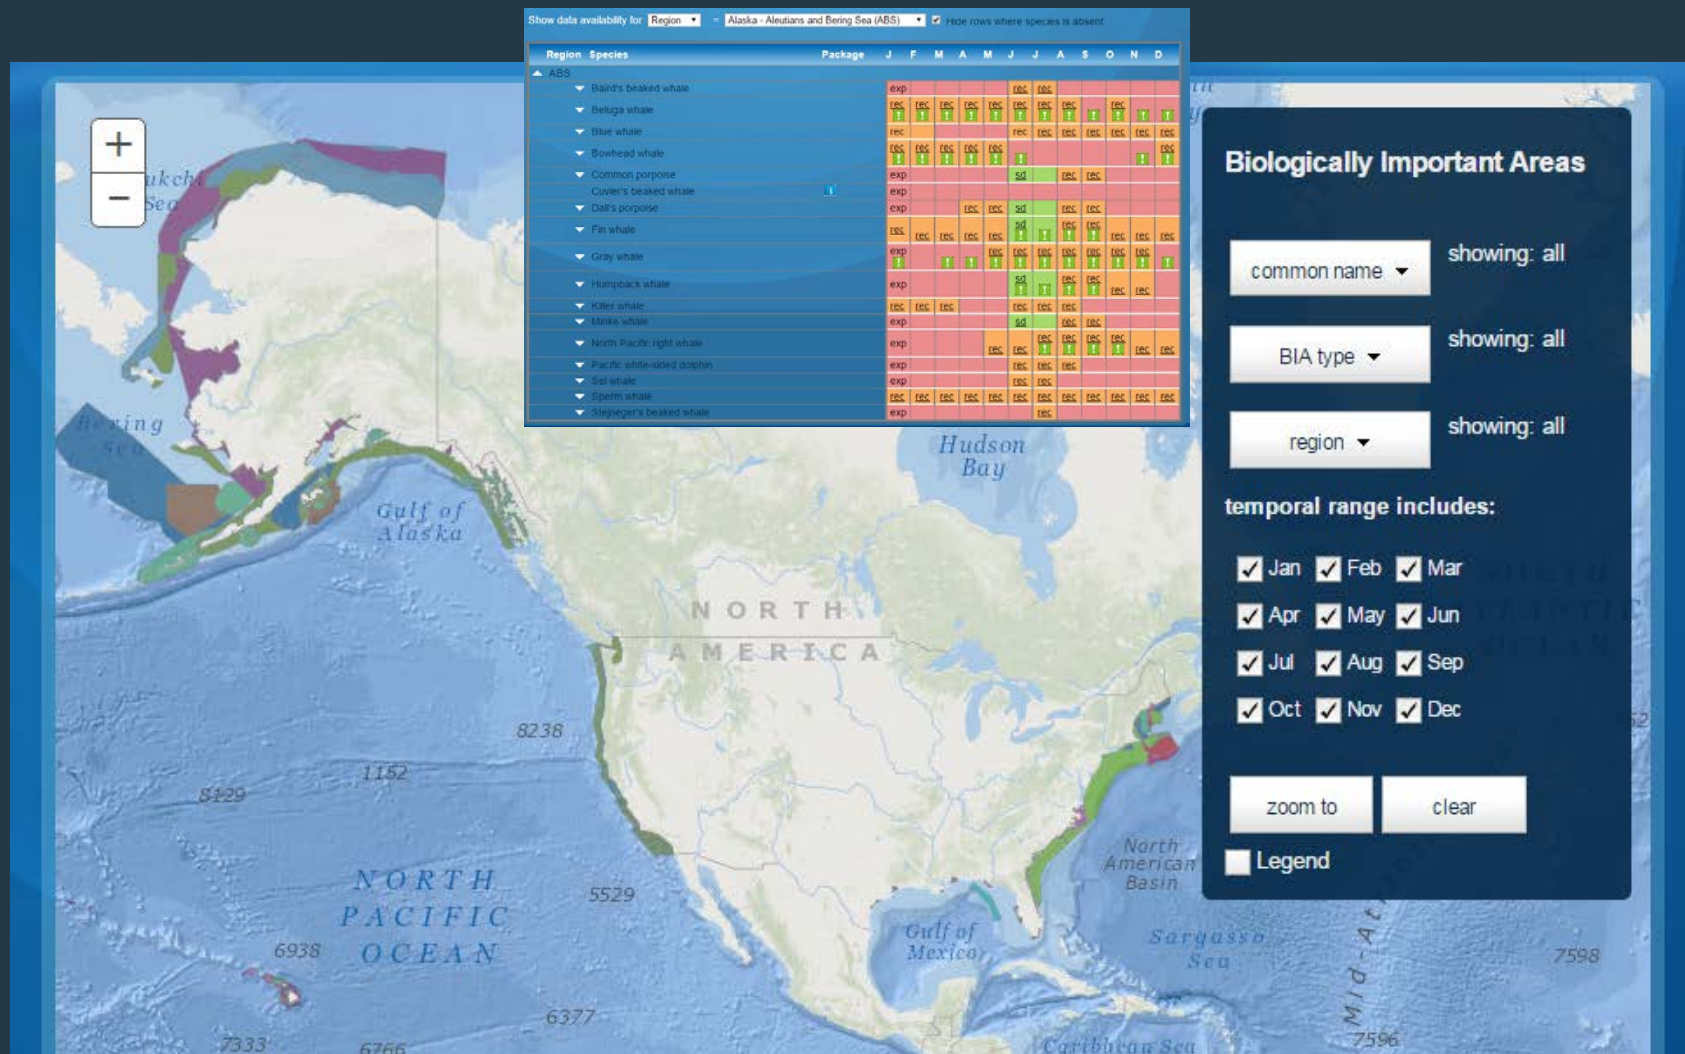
Show data availability for Region Alaska - Aleutians and Bering Sea (ABS) Hide rows where species is absent

| Region | Species | Package | J | F | M | A | M | J | J | A | S | O | N | D |
|---|---|---|---|---|---|---|---|---|---|---|---|---|---|---|
| ABS | | | | | | | | | | | | | | |
| | Baird's beaked whale | | exp | | | | | rec | rec | | | | | |
| | Beluga whale | | rec | rec | rec | rec | rec | rec | rec | rec | | rec | | |
| | Blue whale | | rec | | | | | rec | rec | rec | rec | rec | rec | rec |
| | Bowhead whale | | rec | rec | rec | rec | rec | | | | | | | rec |
| | Common porpoise | | exp | | | | | sd | | rec | rec | | | |
| | Cuvier's beaked whale | | exp | | | | | | | | | | | |
| | Dall's porpoise | | exp | | | rec | rec | sd | | rec | rec | | | |
| | Fin whale | | rec | rec | rec | rec | rec | sd | | rec | rec | rec | rec | rec |
| | Gray whale | | exp | | | | rec | rec | rec | rec | rec | rec | rec | |
| | Humpback whale | | exp | | | | | sd | | rec | rec | rec | rec | |
| | Killer whale | | rec | rec | rec | | | rec | rec | rec | | | | |
| | Minke whale | | exp | | | | | sd | | rec | rec | | | |
| | North Pacific right whale | | exp | | | | rec | rec | rec | rec | rec | rec | rec | rec |
| | Pacific white-sided dolphin | | exp | | | | | rec | rec | rec | | | | |
| | Sei whale | | exp | | | | | rec | rec | | | | | |
| | Sperm whale | | rec | rec | rec | rec | rec | rec | rec | rec | rec | rec | rec | rec |
| | Stejneger's beaked whale | | exp | | | | | | rec | | | | | |

+
−

Chukchi Sea
Bering Sea
Gulf of Alaska
Hudson Bay
NORTH AMERICA
NORTH PACIFIC OCEAN
Gulf of Mexico
North American Basin
Sargasso Sea
Caribbean Sea
Mid-Atlantic
8238
1152
8129
5529
6938
6377
7333
6766
7598
7596

Biologically Important Areas

common name ▾ showing: all
BIA type ▾ showing: all
region ▾ showing: all

temporal range includes:
Jan Feb Mar
Apr May Jun
Jul Aug Sep
Oct Nov Dec

zoom to
clear
Legend